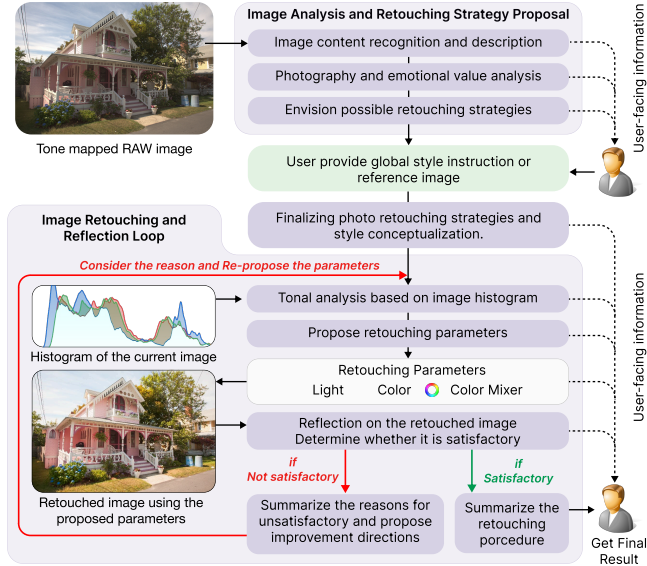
Image Analysis and Retouching Strategy Proposal

Image content recognition and description

Photography and emotional value analysis

Envision possible retouching strategies

Tone mapped RAW image

User-facing information

User provide global style instruction or reference image

Image Retouching and Reflection Loop

Finalizing photo retouching strategies and style conceptualization.

Consider the reason and Re-propose the parameters

Tonal analysis based on image histogram

Histogram of the current image

Propose retouching parameters

Retouching Parameters

Light Color Color Mixer

User-facing information

Reflection on the retouched image
Determine whether it is satisfactory

if Not satisfactory

if Satisfactory

Retouched image using the proposed parameters

Summarize the reasons for unsatisfactory and propose improvement directions

Summarize the retouching porcedure

Get Final Result